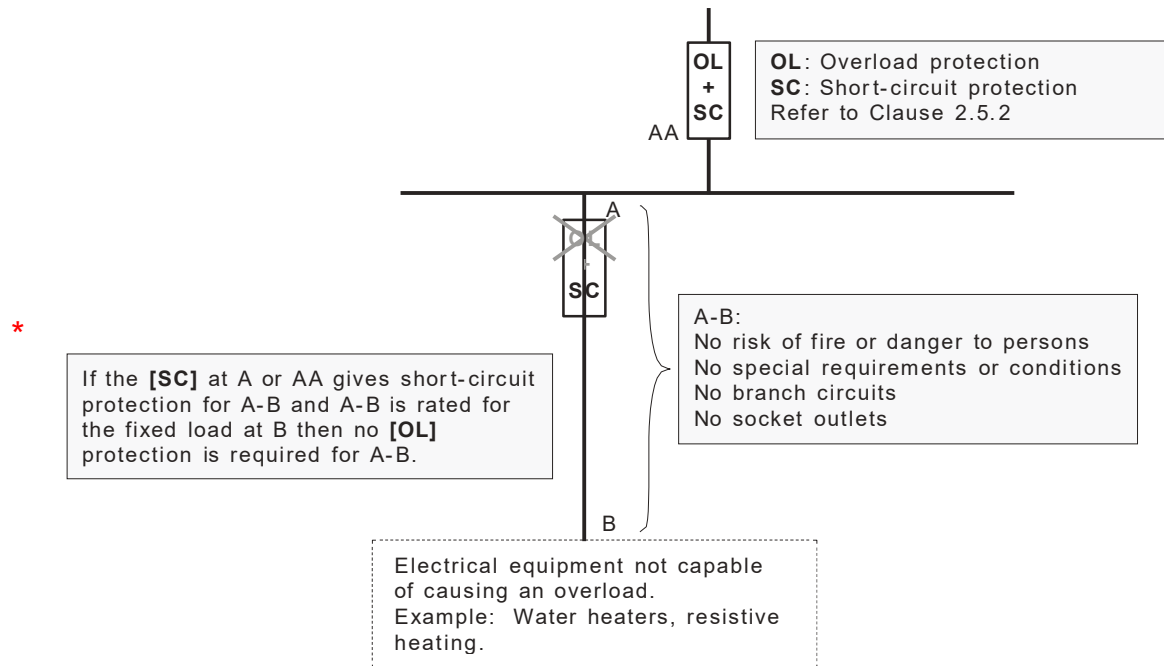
OL
+
SC

AA

**OL**: Overload protection
**SC**: Short-circuit protection
Refer to Clause 2.5.2

A

OL
+
SC

\*

A-B:
No risk of fire or danger to persons
No special requirements or conditions
No branch circuits
No socket outlets

If the **[SC]** at A or AA gives short-circuit protection for A-B and A-B is rated for the fixed load at B then no **[OL]** protection is required for A-B.

B

Electrical equipment not capable of causing an overload.
Example: Water heaters, resistive heating.